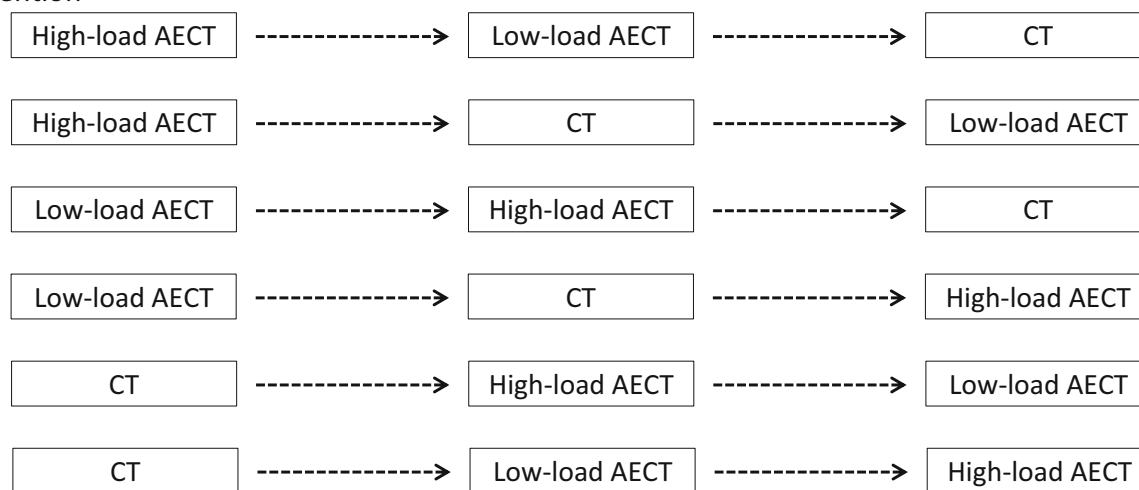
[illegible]

High-load AECT → Low-load AECT → CT

High-load AECT → CT → Low-load AECT

Low-load AECT → High-load AECT → CT

Low-load AECT → CT → High-load AECT

CT → High-load AECT → Low-load AECT

CT → Low-load AECT → High-load AECT